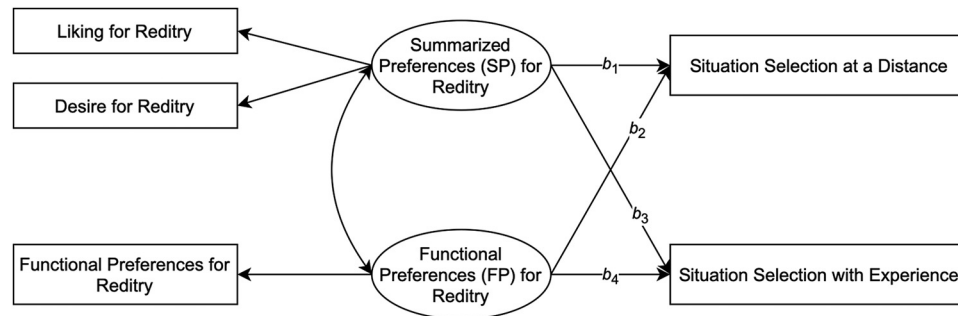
Liking for Reditry

Desire for Reditry

Summarized Preferences (SP) for Reditry

$b_1$

Situation Selection at a Distance

$b_2$

$b_3$

Functional Preferences for Reditry

Functional Preferences (FP) for Reditry

$b_4$

Situation Selection with Experience